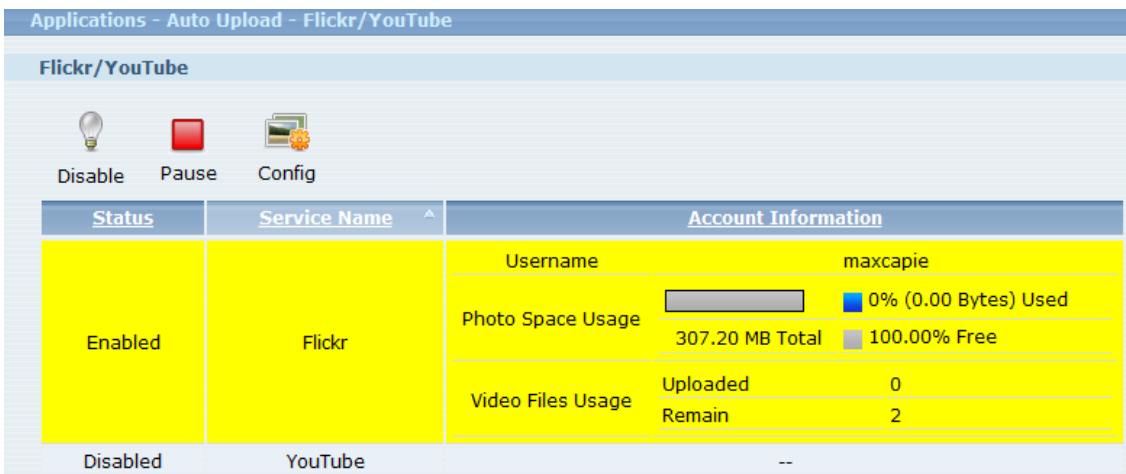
Applications - Auto Upload - Flickr/YouTube

Flickr/YouTube

Disable Pause Config

| Status | Service Name | Account Information | | |
|---|---|---|---|---|
| Enabled | Flickr | Username | maxcapie | |
| | | Photo Space Usage | | 0% (0.00 Bytes) Used |
| | | | 307.20 MB Total | 100.00% Free |
| | | Video Files Usage | Uploaded | 0 |
| | | | Remain | 2 |
| Disabled | YouTube | -- | | |